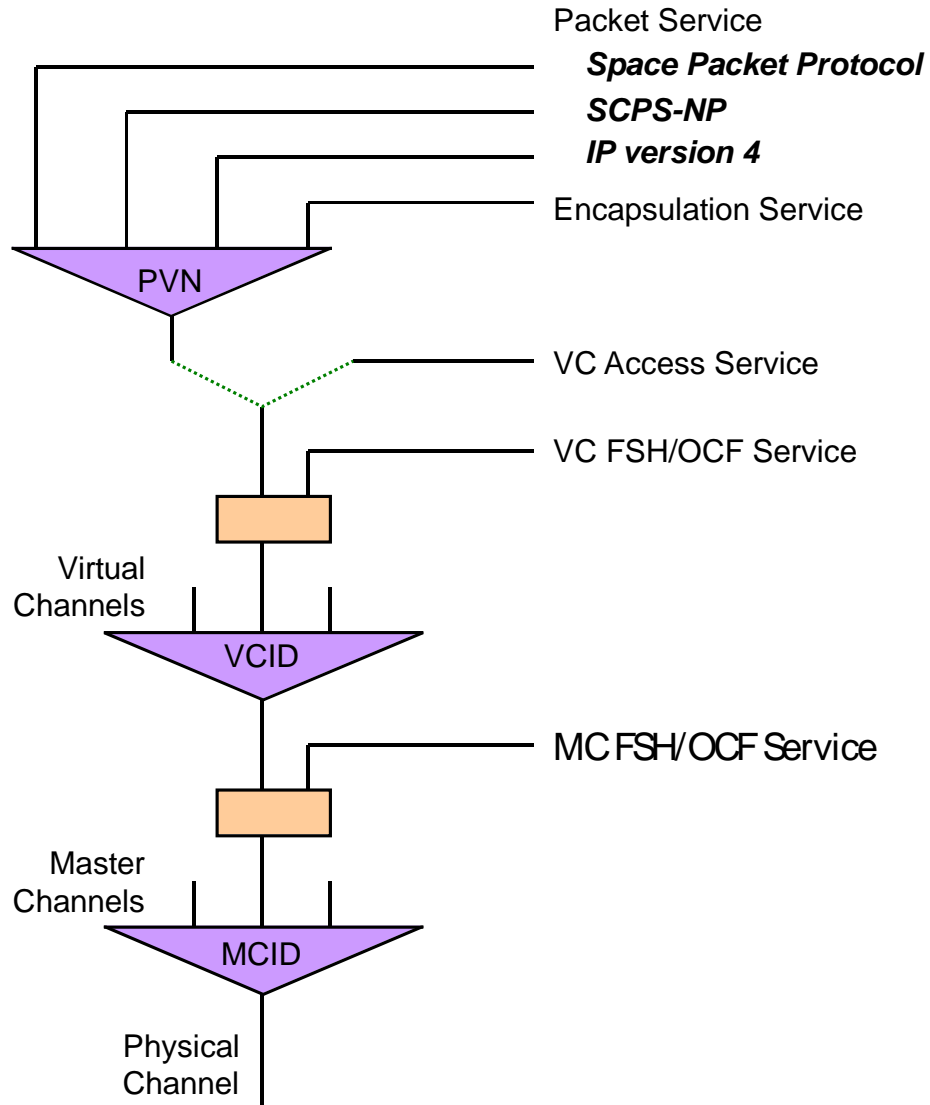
Packet Service

*Space Packet Protocol*

*SCPS-NP*

*IP version 4*

Encapsulation Service

PVN

VC Access Service

VC FSH/OCF Service

Virtual Channels

VCID

MC FSH/OCF Service

Master Channels

MCID

Physical Channel